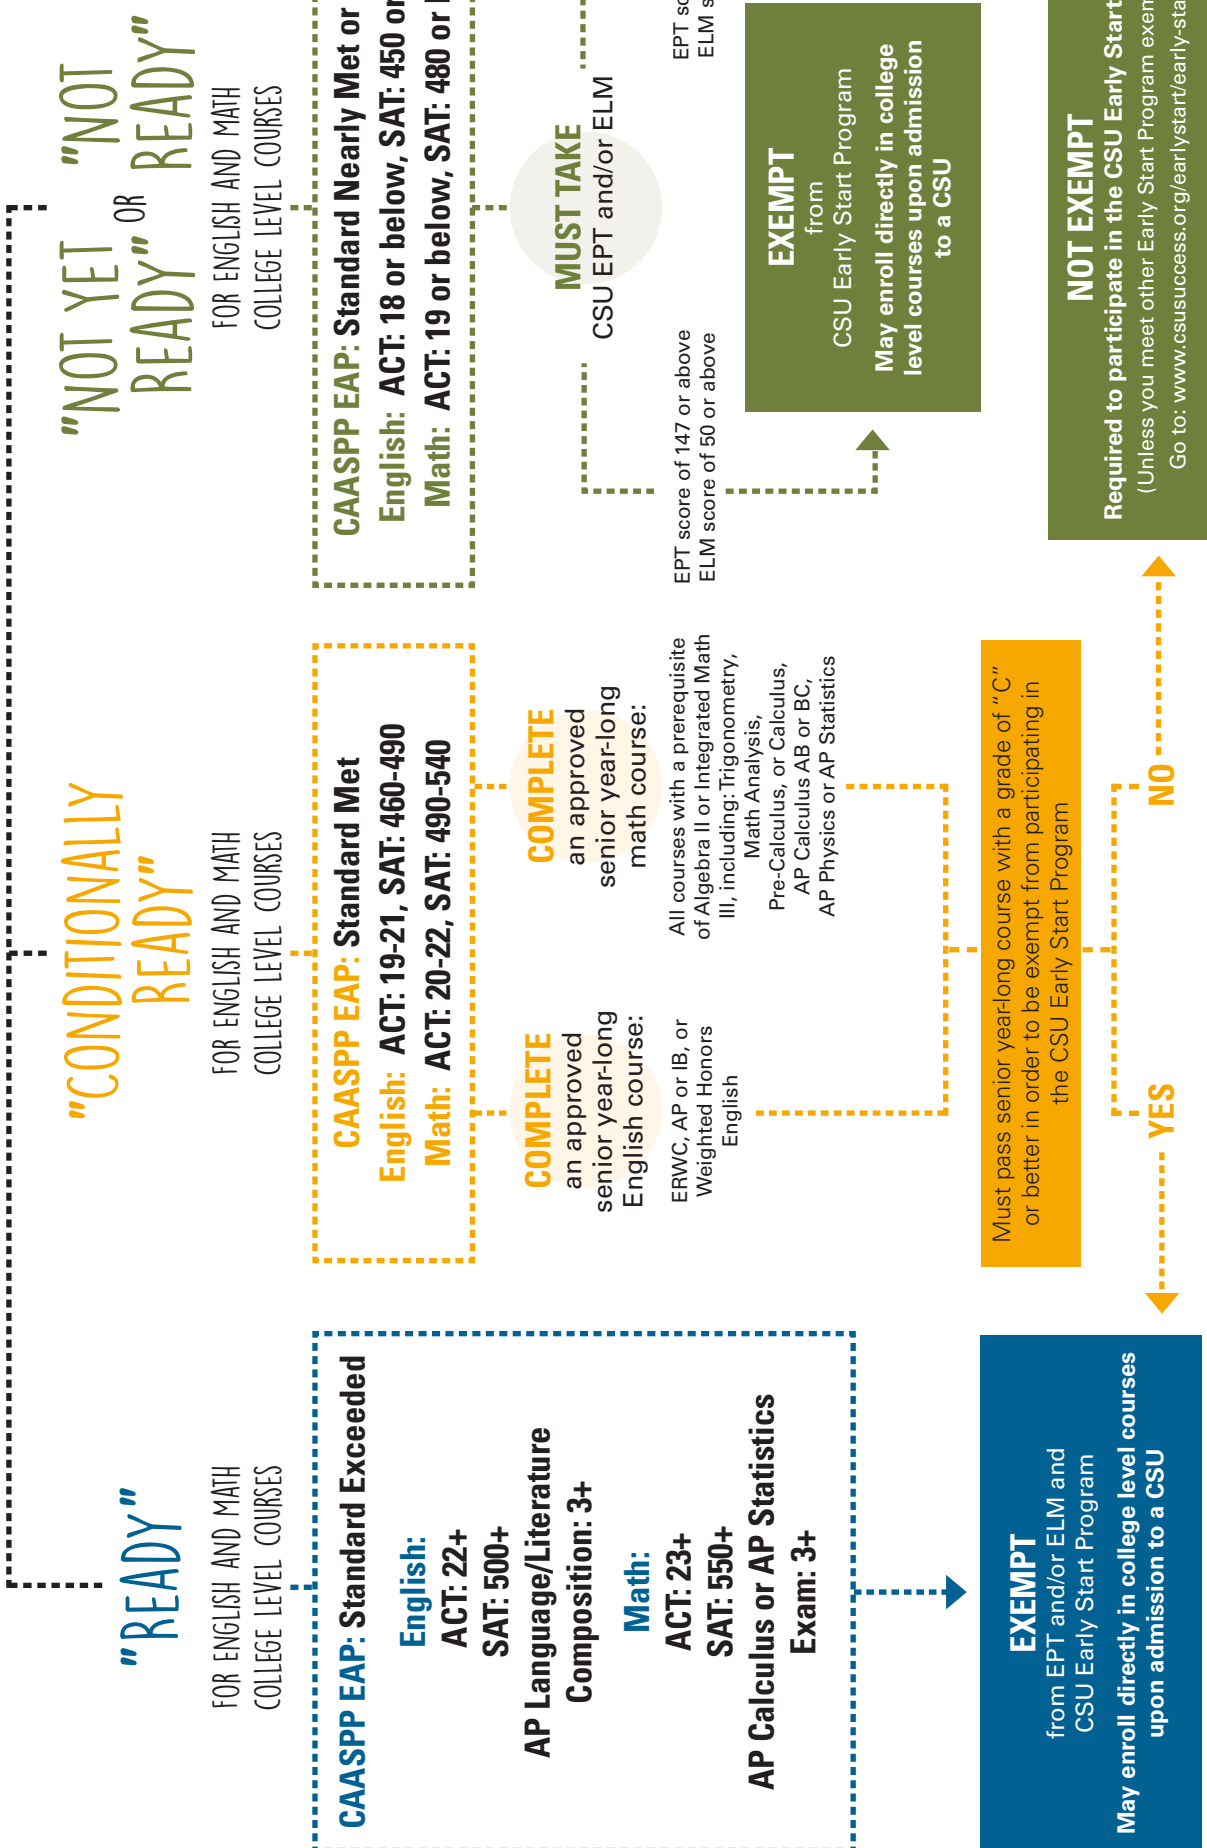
"READY"
FOR ENGLISH AND MATH COLLEGE LEVEL COURSES

CAASPP EAP: Standard Exceeded

English:
ACT: 22+
SAT: 500+
AP Language/Literature Composition: 3+

Math:
ACT: 23+
SAT: 550+
AP Calculus or AP Statistics Exam: 3+

EXEMPT
from EPT and/or ELM and CSU Early Start Program
May enroll directly in college level courses upon admission to a CSU

"CONDITIONALLY READY"
FOR ENGLISH AND MATH COLLEGE LEVEL COURSES

CAASPP EAP: Standard Met
English: ACT: 19-21, SAT: 460-490
Math: ACT: 20-22, SAT: 490-540

COMPLETE
an approved senior year-long English course:
ERWC, AP or IB, or Weighted Honors English

COMPLETE
an approved senior year-long math course:
All courses with a prerequisite of Algebra II or Integrated Math III, including: Trigonometry, Math Analysis, Pre-Calculus, or Calculus, AP Calculus AB or BC, AP Physics or AP Statistics

Must pass senior yearlong course with a grade of "C" or better in order to be exempt from participating in the CSU Early Start Program

YES

NO

"NOT YET READY" OR "NOT READY"
FOR ENGLISH AND MATH COLLEGE LEVEL COURSES

CAASPP EAP: Standard Nearly Met or
English: ACT: 18 or below, SAT: 450 or
Math: ACT: 19 or below, SAT: 480 or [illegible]

MUST TAKE
CSU EPT and/or ELM

EPT score of 147 or above
ELM score of 50 or above

EPT sc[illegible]
ELM s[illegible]

EXEMPT
from
CSU Early Start Program
May enroll directly in college level courses upon admission to a CSU

NOT EXEMPT
Required to participate in the CSU Early Start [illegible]
(Unless you meet other Early Start Program exem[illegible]
Go to: www.csusuccess.org/earlystart/early-sta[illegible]